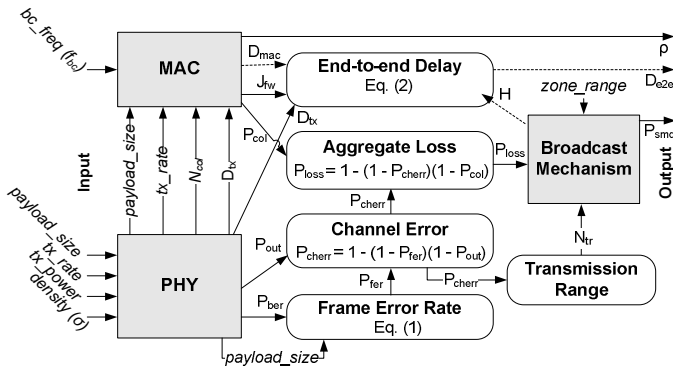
bc_freq ($f_{bc}$)

MAC

$D_{mac}$

$J_{fw}$

End-to-end Delay
Eq. (2)

$\rho$

$D_{e2e}$

zone_range

H

$D_{tx}$

$P_{col}$

Aggregate Loss
$P_{loss} = 1 - (1 - P_{cherr})(1 - P_{col})$

$P_{loss}$

Broadcast Mechanism

$P_{smc}$

Input

payload_size

tx_rate

$N_{col}$

$D_{tx}$

Output

$P_{cherr}$

Channel Error
$P_{cherr} = 1 - (1 - P_{fer})(1 - P_{out})$

$N_{tr}$

payload_size
tx_rate
tx_power
density ($\sigma$)

PHY

$P_{out}$

$P_{fer}$

$P_{cherr}$

Transmission Range

$P_{ber}$

Frame Error Rate
Eq. (1)

payload_size